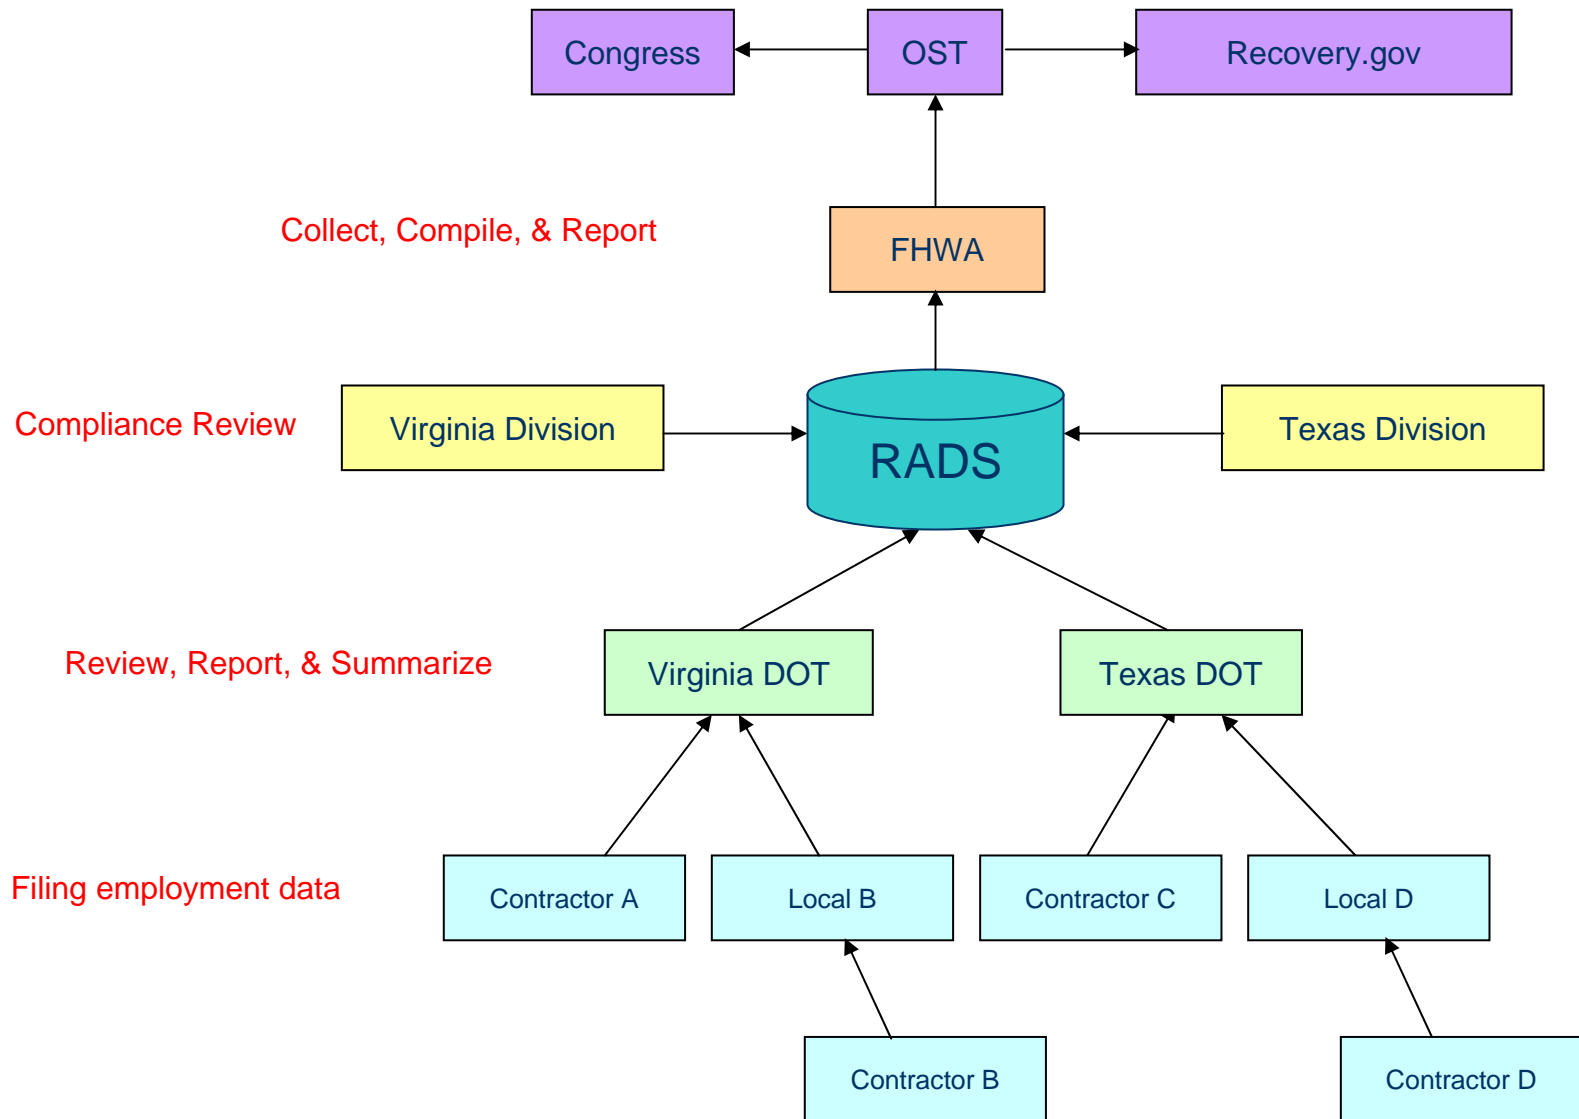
Congress
OST
Recovery.gov

Collect, Compile, & Report
FHWA

Compliance Review
Virginia Division
RADS
Texas Division

Review, Report, & Summarize
Virginia DOT
Texas DOT

Filing employment data
Contractor A
Local B
Contractor C
Local D

Contractor B
Contractor D